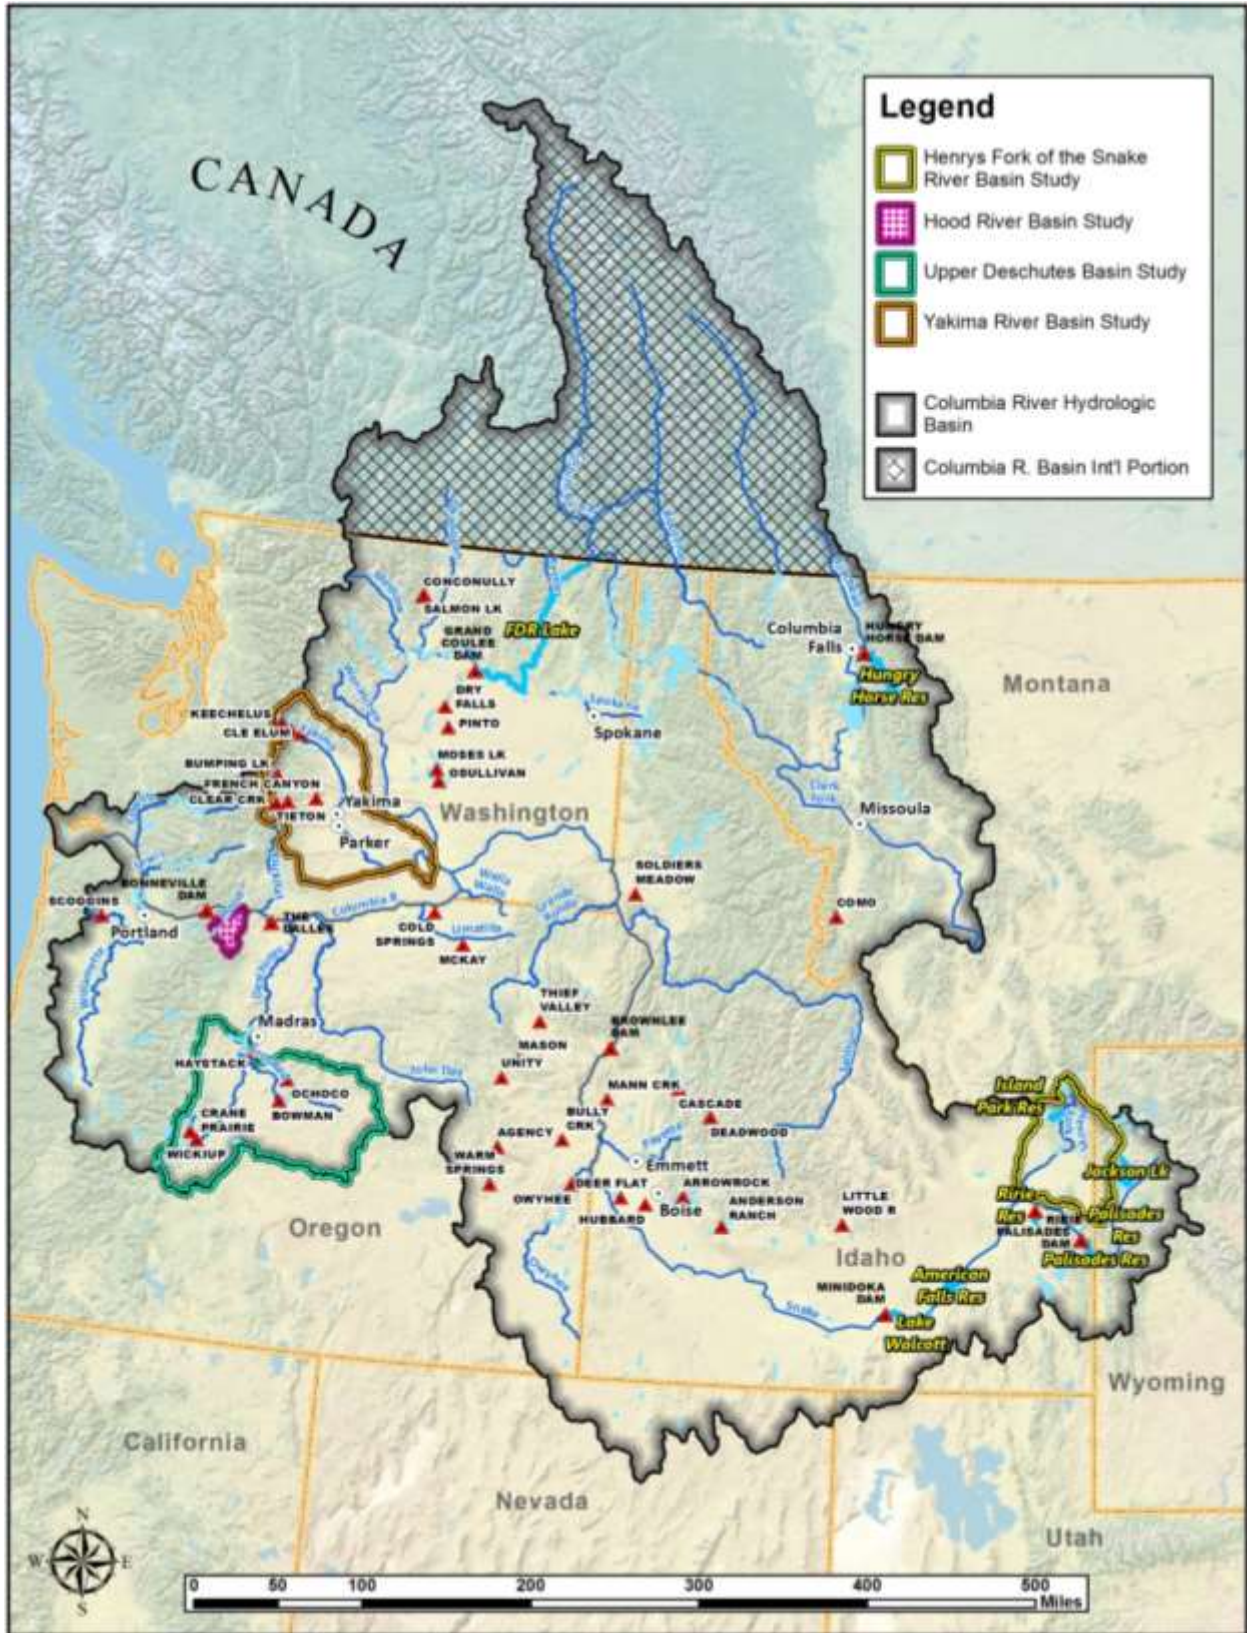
Legend
Henrys Fork of the Snake River Basin Study
Hood River Basin Study
Upper Deschutes Basin Study
Yakima River Basin Study
Columbia River Hydrologic Basin
Columbia R. Basin Int'l Portion

CANADA

CONCONULLY
SALMON LK
GRAND COULEE DAM
FDR Lake
DRY FALLS
PINTO
MOSES LK
OSULLIVAN
Columbia Falls
HUNGRY HORSE DAM
Hungry Horse Res
Montana
Spokane
KEECHELUS
CLE ELUM
BUMPING LK
FRENCH CANYON
CLEAR CRK
TIETON
Yakima
Parker
Washington
Missoula
SOLDIERS MEADOW
COMO
SCOGGINS
BONNEVILLE DAM
Portland
THE DALLES
Columbia R
COLD SPRINGS
MCKAY
Umatilla
THIEF VALLEY
BROWNLEE DAM
MASON
UNITY
Madras
HAYSTACK
OCHOCO
BOWMAN
John Day
MANN CRK
CASCADE
DEADWOOD
Island Park Res
CRANE PRAIRIE
WICKIUP
AGENCY
BULLY CRK
WARM SPRINGS
Emmett
DEER FLAT
ARROWROCK
OWYHEE
HUBBARD
Boise
ANDERSON RANCH
LITTLE WOOD R
Jackson Lk
Ririe Res
RIRIE
PALISADES DAM
Palisades Res
Oregon
Idaho
MINIDOKA DAM
American Falls Res
Lake Walcott
Snake
Wyoming
California
Nevada
Utah
N
W
E
S
0 50 100 200 300 400 500 Miles